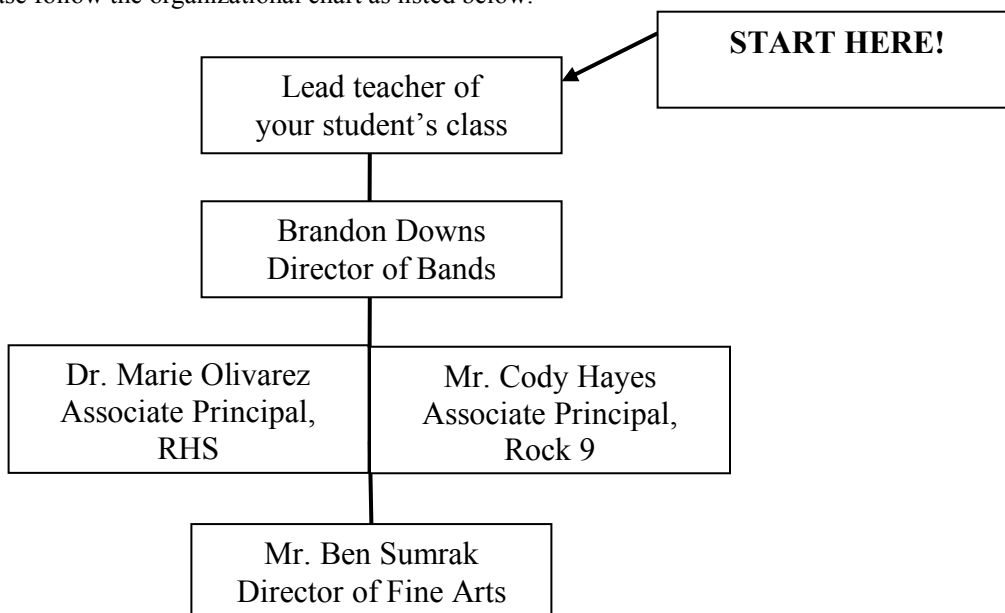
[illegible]ase follow the organizational chart as listed below.

START HERE!

Lead teacher of your student's class

Brandon Downs
Director of Bands

Dr. Marie Olivarez
Associate Principal, RHS

Mr. Cody Hayes
Associate Principal, Rock 9

Mr. Ben Sumrak
Director of Fine Arts